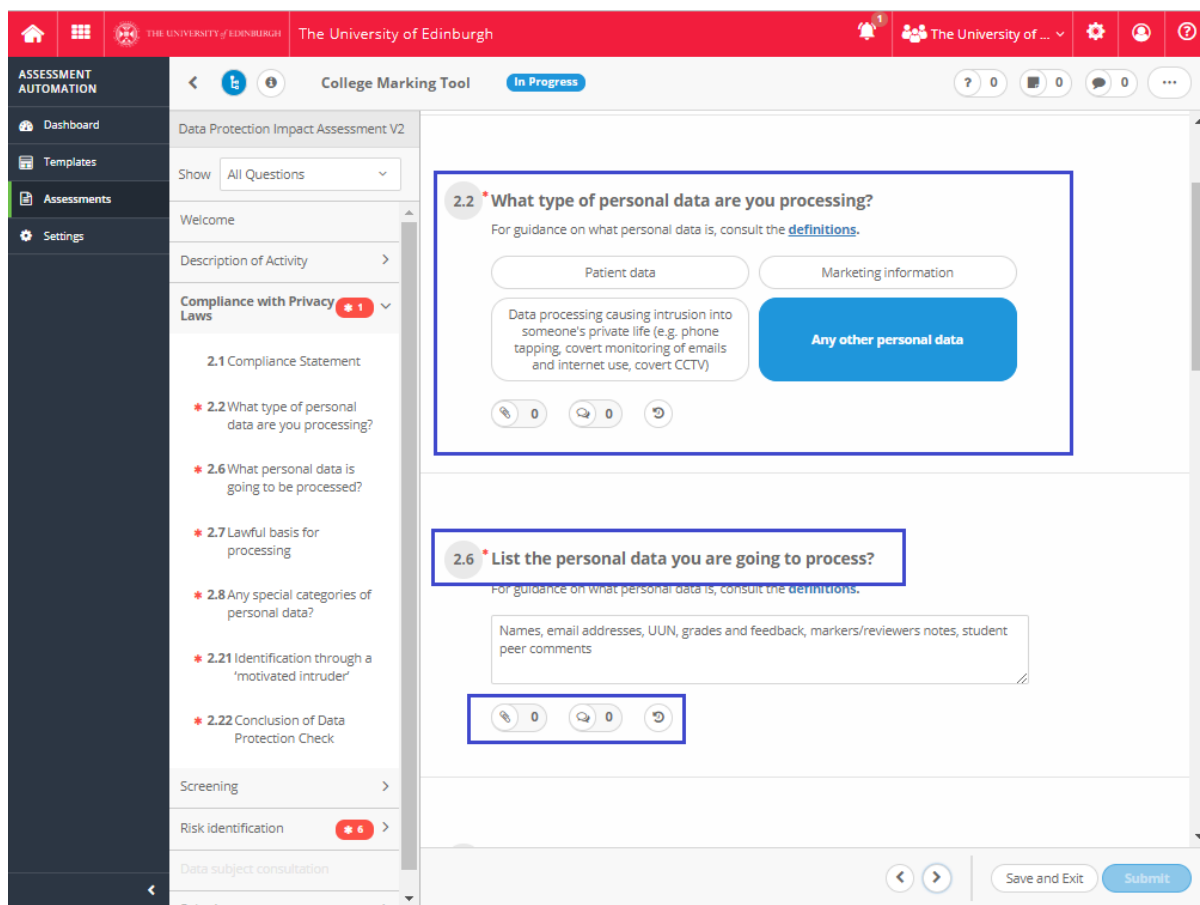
THE UNIVERSITY of EDINBURGH The University of Edinburgh

1

The University of ...

ASSESSMENT AUTOMATION

Dashboard

Templates

Assessments

Settings

College Marking Tool

In Progress

? 0

0

0

...

Data Protection Impact Assessment V2

Show All Questions

Welcome

Description of Activity

Compliance with Privacy Laws 1

2.1 Compliance Statement

* 2.2 What type of personal data are you processing?

* 2.6 What personal data is going to be processed?

* 2.7 Lawful basis for processing

* 2.8 Any special categories of personal data?

* 2.21 Identification through a 'motivated intruder'

* 2.22 Conclusion of Data Protection Check

Screening

Risk identification 6

Data subject consultation

2.2 * What type of personal data are you processing?

For guidance on what personal data is, consult the definitions.

Patient data

Marketing information

Data processing causing intrusion into someone's private life (e.g. phone tapping, covert monitoring of emails and internet use, covert CCTV)

Any other personal data

0

0

2.6 * List the personal data you are going to process?

For guidance on what personal data is, consult the definitions.

Names, email addresses, UUN, grades and feedback, markers/reviewers notes, student peer comments

0

0

Save and Exit

Submit